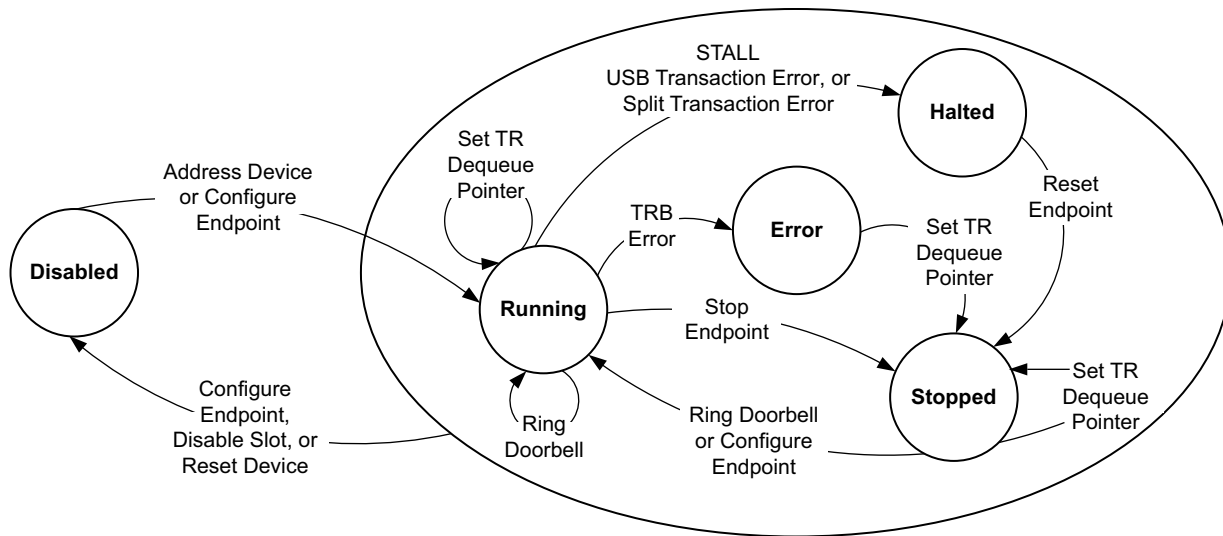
STALL
USB Transaction Error, or
Split Transaction Error

Halted

Set TR
Dequeue
Pointer

Address Device
or Configure
Endpoint

TRB
Error

Error

Reset
Endpoint

Set TR
Dequeue
Pointer

Disabled

Running

Stop
Endpoint

Configure
Endpoint,
Disable Slot, or
Reset Device

Ring
Doorbell

Ring Doorbell
or Configure
Endpoint

Stopped

Set TR
Dequeue
Pointer